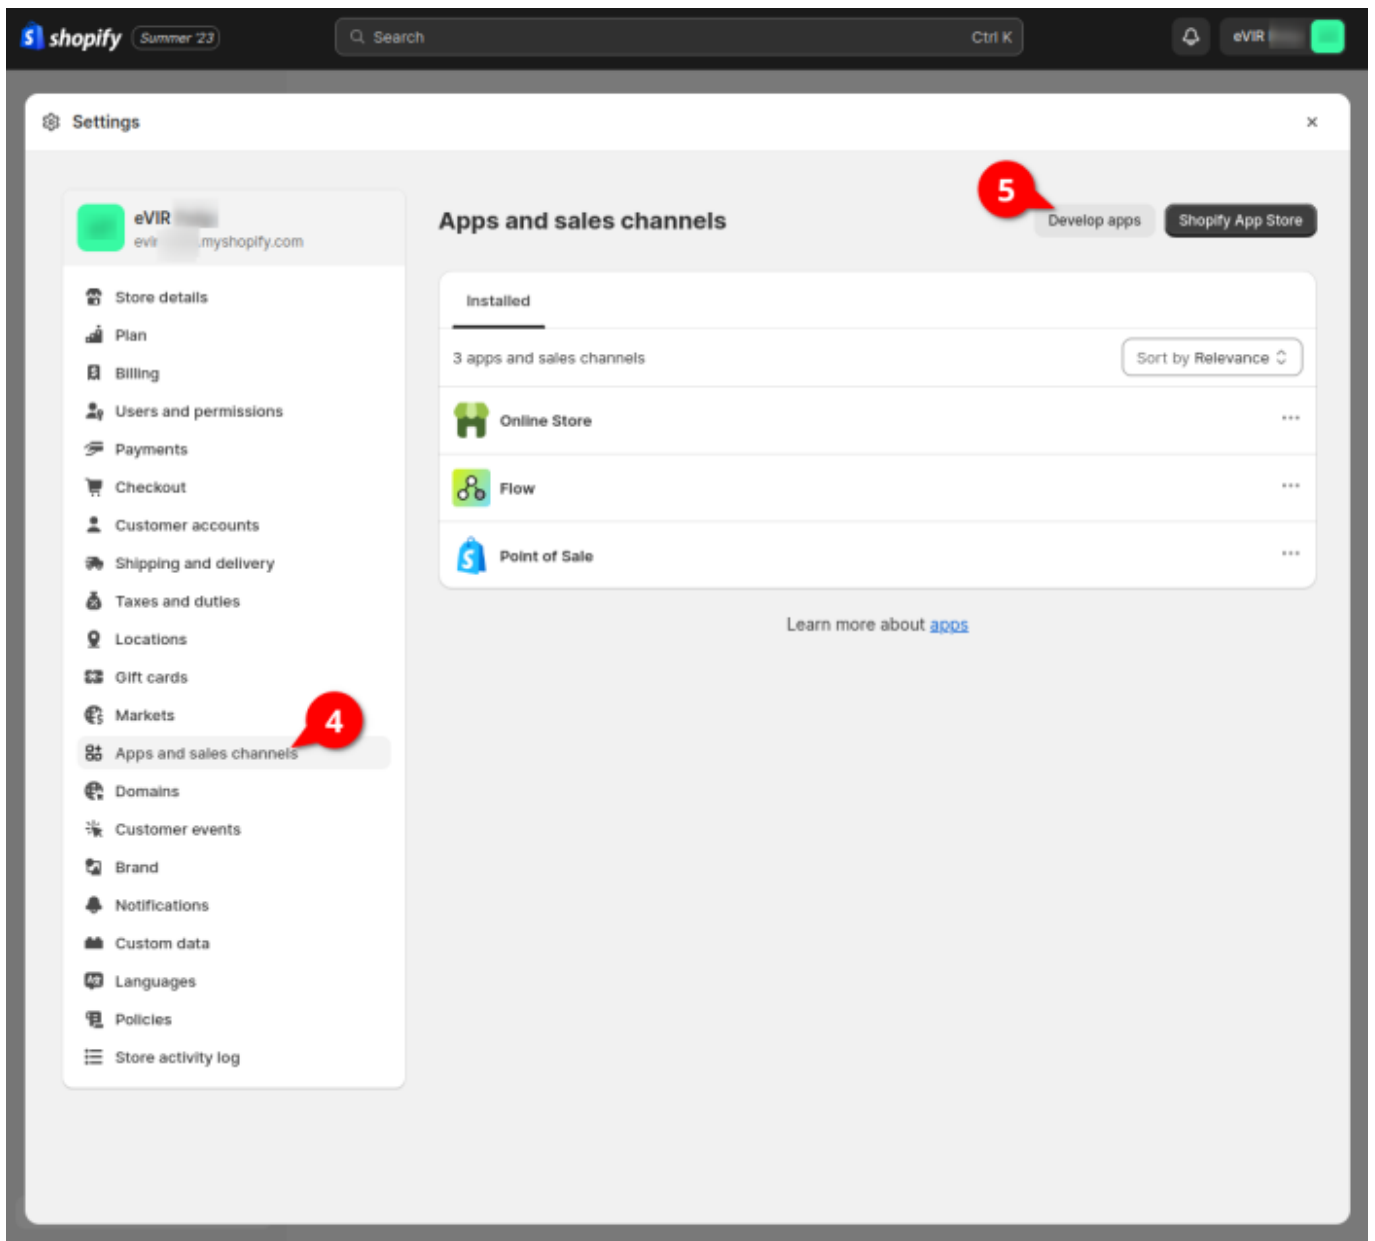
shopify Summer '23

Search Ctrl K

eVIR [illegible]

Settings

×

eVIR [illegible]
evir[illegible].myshopify.com

Store details
Plan
Billing
Users and permissions
Payments
Checkout
Customer accounts
Shipping and delivery
Taxes and duties
Locations
Gift cards
Markets
4
Apps and sales channels
Domains
Customer events
Brand
Notifications
Custom data
Languages
Policies
Store activity log

Apps and sales channels

5
Develop apps
Shopify App Store

Installed

3 apps and sales channels
Sort by Relevance

Online Store
Flow
Point of Sale

Learn more about apps